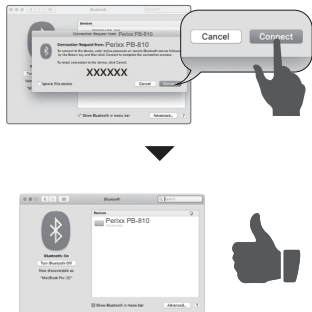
Bluetooth

Devices

Connection Request from: Perixx PB-810

Connection Request from: Perixx PB-810

To connect to the device, enter the passcode on the Bluetooth device. Press the Return key and then click Connect to complete the connection process.

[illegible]

XXXXXX

Ignore this device

Cancel

Connect

Show Bluetooth in menu bar

Advanced...

?

Cancel

Connect

Bluetooth

Devices

Perixx PB-810

Connected

Bluetooth: On

Turn Bluetooth Off

Now discoverable as

"MacBook Pro (3)"

Show Bluetooth in menu bar

Advanced...

?